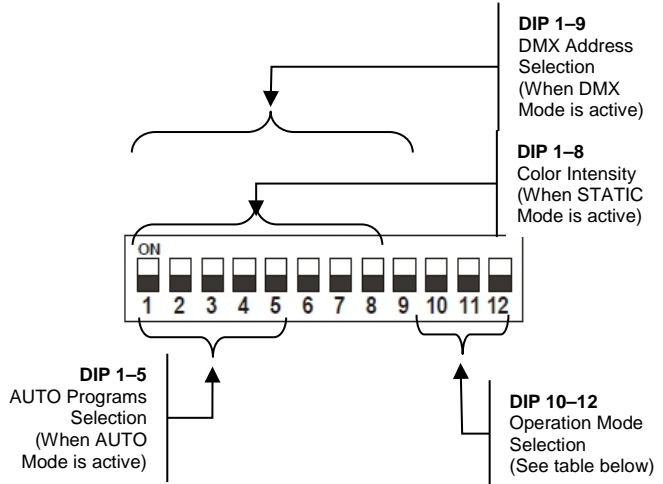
DIP 1–9
DMX Address Selection (When DMX Mode is active)

DIP 1–8
Color Intensity (When STATIC Mode is active)

ON
1 2 3 4 5 6 7 8 9 10 11 12

DIP 1–5
AUTO Programs Selection (When AUTO Mode is active)

DIP 10–12
Operation Mode Selection (See table below)